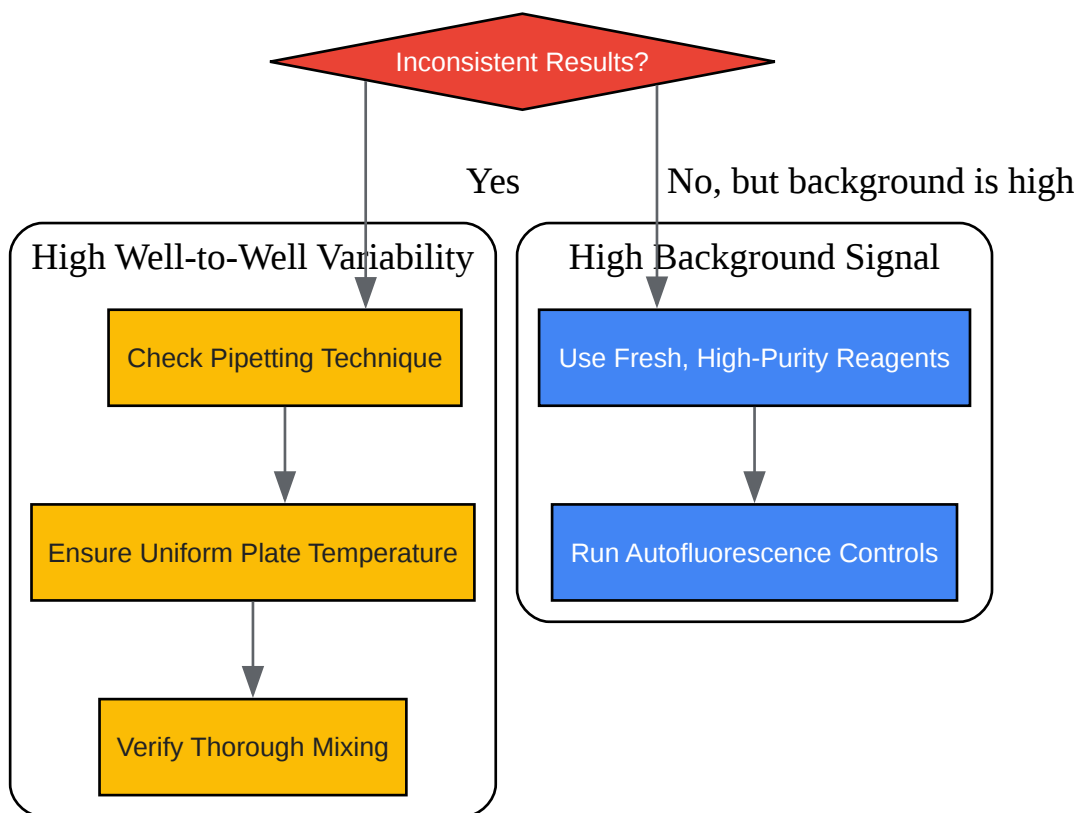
Inconsistent Results?

Yes

No, but background is high

High Well-to-Well Variability

Check Pipetting Technique

Ensure Uniform Plate Temperature

Verify Thorough Mixing

High Background Signal

Use Fresh, High-Purity Reagents

Run Autofluorescence Controls